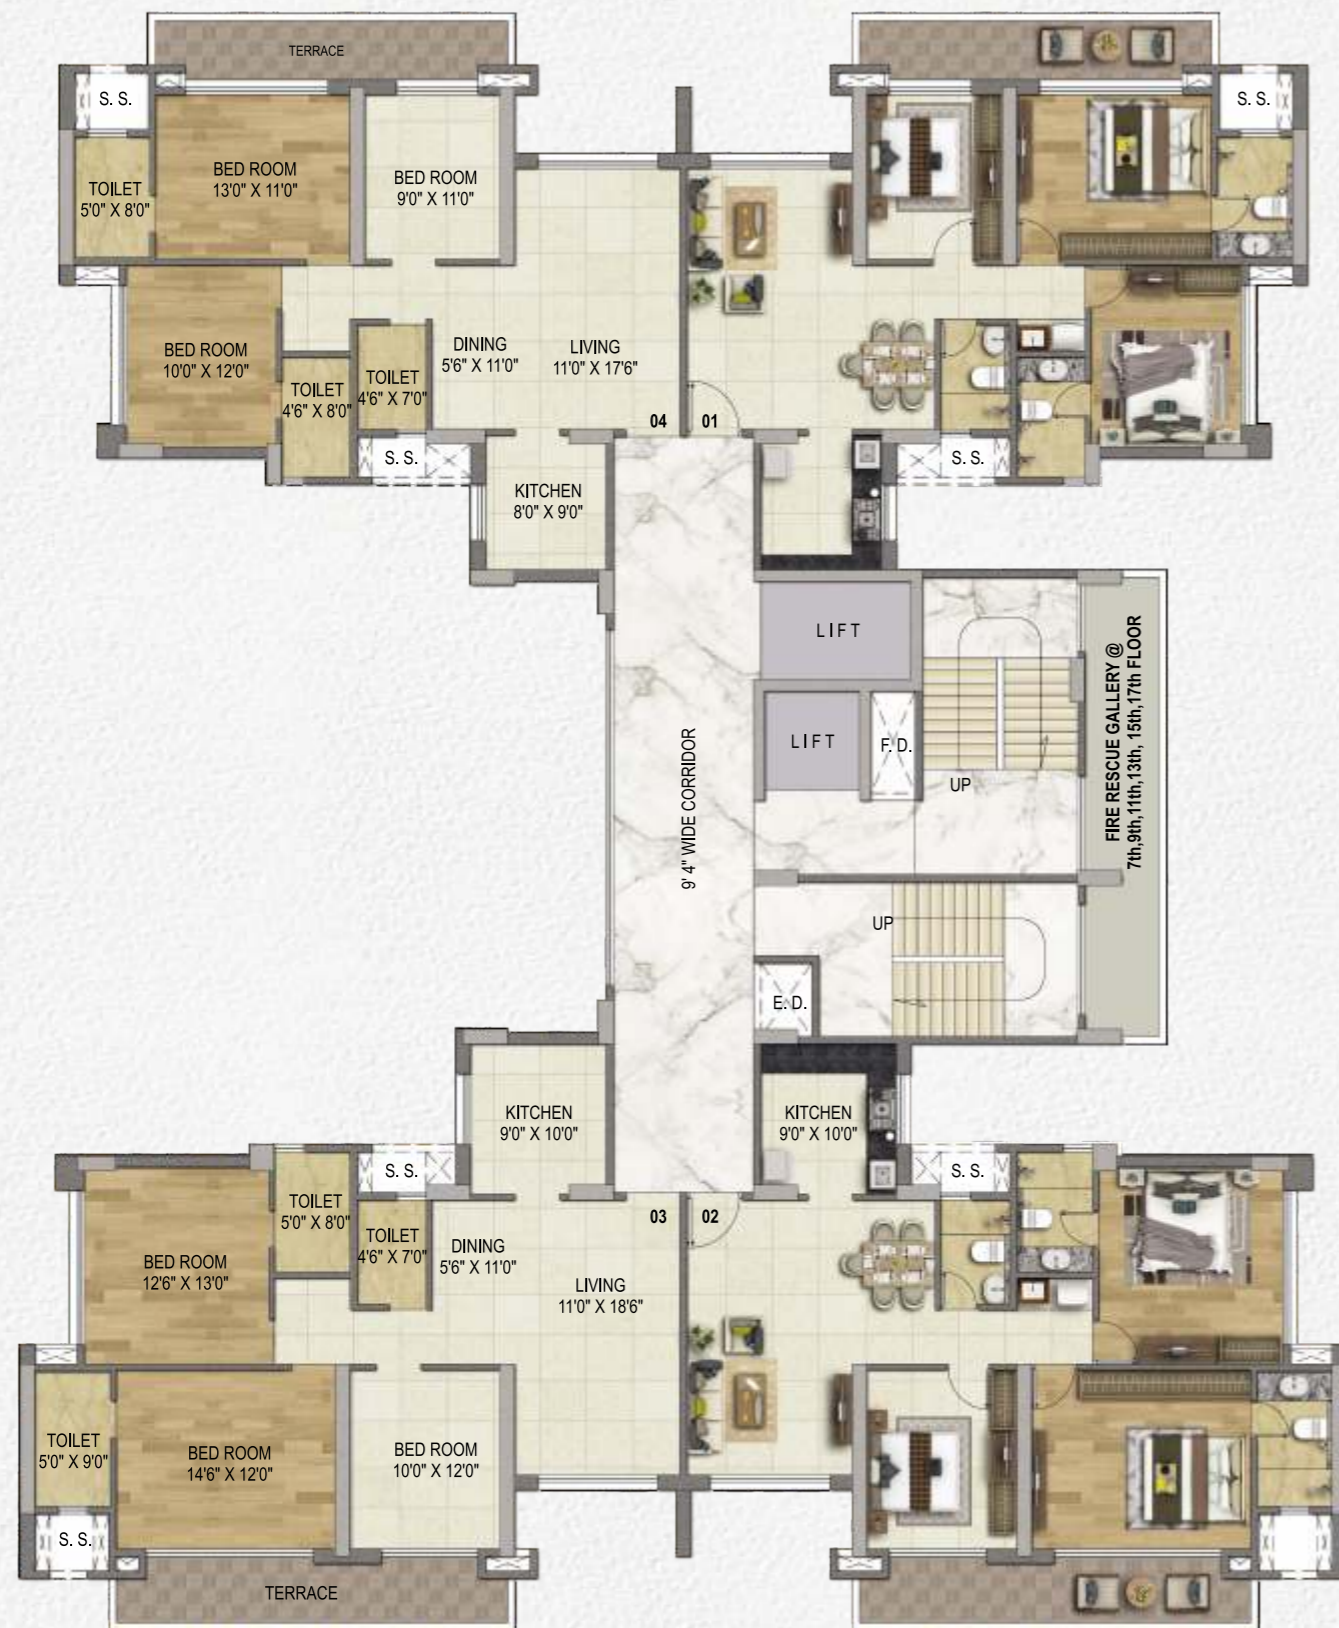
TERRACE

S. S.

BED ROOM
13'0" X 11'0"

BED ROOM
9'0" X 11'0"

TOILET
5'0" X 8'0"

S. S.

BED ROOM
10'0" X 12'0"

DINING
5'6" X 11'0"

LIVING
11'0" X 17'6"

TOILET
4'6" X 8'0"

TOILET
4'6" X 7'0"

04

01

S. S.

S. S.

KITCHEN
8'0" X 9'0"

LIFT

LIFT

F. D.

UP

9' 4" WIDE CORRIDOR

FIRE RESCUE GALLERY @
7th,9th,11th,13th, 15th,17th FLOOR

UP

F. D.

KITCHEN
9'0" X 10'0"

KITCHEN
9'0" X 10'0"

S. S.

S. S.

TOILET
5'0" X 8'0"

TOILET
4'6" X 7'0"

DINING
5'6" X 11'0"

03

02

BED ROOM
12'6" X 13'0"

LIVING
11'0" X 18'6"

TOILET
5'0" X 9'0"

BED ROOM
14'6" X 12'0"

BED ROOM
10'0" X 12'0"

S. S.

TERRACE